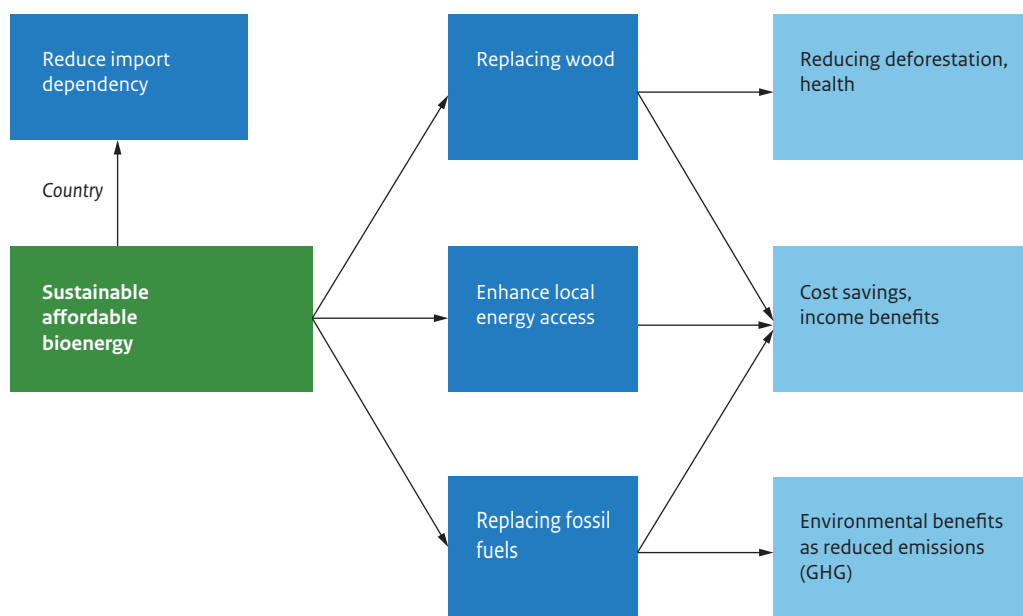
Reduce import dependency

Country

Sustainable affordable bioenergy

Replacing wood

Enhance local energy access

Replacing fossil fuels

Reducing deforestation, health

Cost savings, income benefits

Environmental benefits as reduced emissions (GHG)